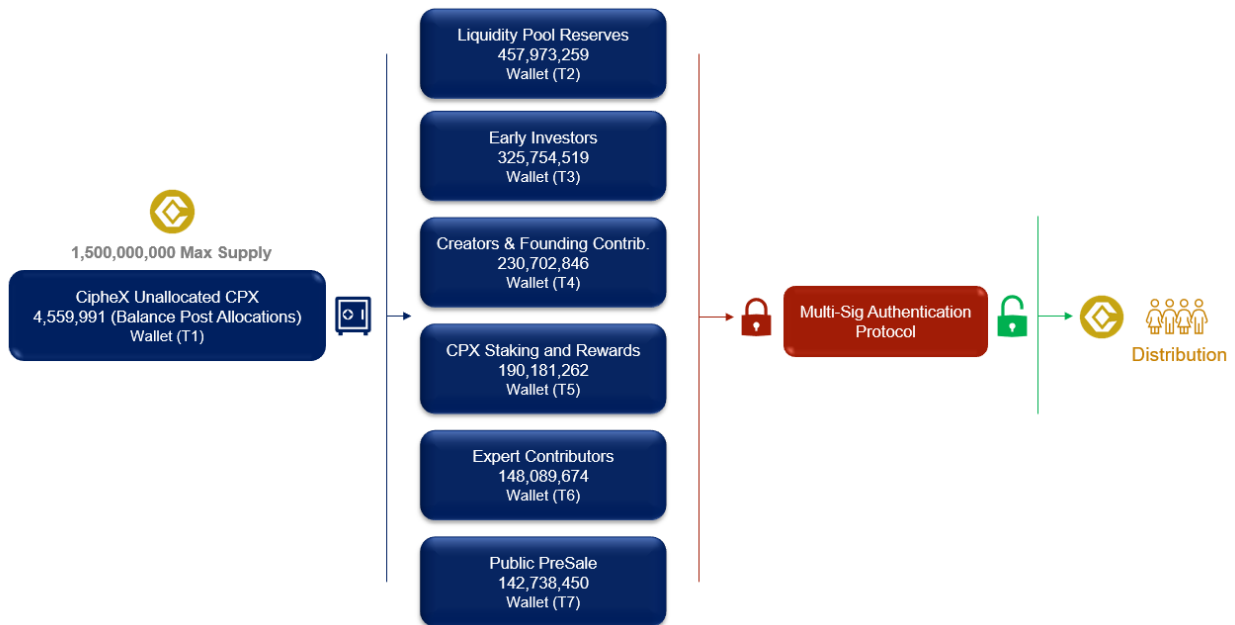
1,500,000,000 Max Supply

CipheX Unallocated CPX
4,559,991 (Balance Post Allocations)
Wallet (T1)

Liquidity Pool Reserves
457,973,259
Wallet (T2)

Early Investors
325,754,519
Wallet (T3)

Creators & Founding Contrib.
230,702,846
Wallet (T4)

CPX Staking and Rewards
190,181,262
Wallet (T5)

Expert Contributors
148,089,674
Wallet (T6)

Public PreSale
142,738,450
Wallet (T7)

Multi-Sig Authentication Protocol

Distribution